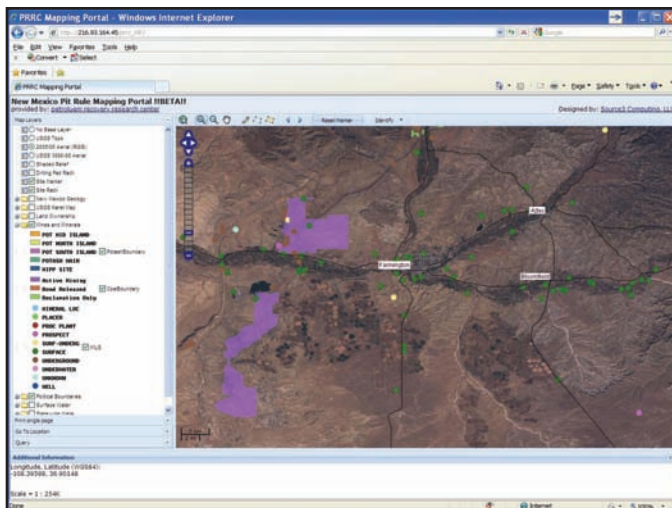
PRRC Mapping Portal - Windows Internet Explorer

http://216.93.164.45/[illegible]

File Edit View Favorites Tools Help

Convert Select

Favorites

PRRC Mapping Portal

Page Safety Tools

New Mexico Pit Rule Mapping Portal !!BETA!!
provided by: petroleum recovery research center

Designed by: Source3 Computing, LLC

Map Layers

Reset Homer Identify

No Base Layer
USGS Topo
2005 Aerial (RGB)
USGS 2005-06 Aerial
Shaded Relief
Drilling Pad Radii
Site Marker
Site Radii
New Mexico Geology
USGS Aerial Map
Land Ownership
Mines and Minerals
POT EID ISLAND
POT NORTH ISLAND
POT SOUTH ISLAND
PotashBoundary
POTASH MAIN
WIPP SITE
Active Mining
Bond Released
CoalBoundary
Reclamation Only
MINERAL LOC
PLACERS
PROC PLANT
PROSPECT
SURF-UNDERG
MLS
SURFACE
UNDERGROUND
UNDERWATER
UNKNOWN
WELL
Political Boundaries
Surface Water
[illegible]

Print single page

Go To Location

Query

Farmington

Aztec

Bloomfield

Additional Information

Longitude, Latitude (WGS84):
-108.39598, 36.90148

Scale = 1 : 254K

Done

Internet

100%